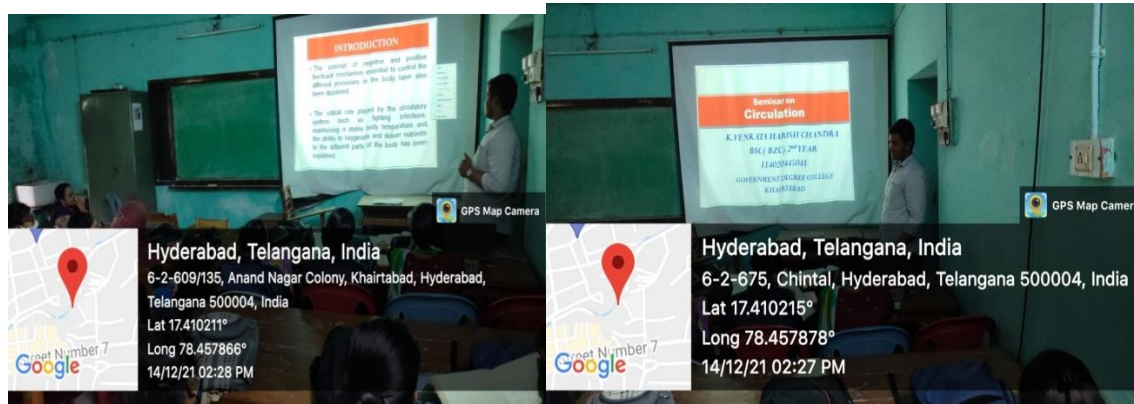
INTRODUCTION

• The concept of negative and positive feedback mechanism essential to control the different processes in the body have also been discussed.

• The critical role played by the circulatory system such as fighting infections, maintaining a stable body temperature and the ability to oxygenate and deliver nutrients to the different parts of the body has been explained.

GPS Map Camera

Hyderabad, Telangana, India
6-2-609/135, Anand Nagar Colony, Khairtabad, Hyderabad, Telangana 500004, India
Lat 17.410211°
Long 78.457866°
14/12/21 02:28 PM

Street Number 7
Google

Seminar on
Circulation

K.VENKATA HARISH CHANDRA
BSC( BZC) 2nd YEAR
114020445041
GOVERNMENT DEGREE COLLEGE
KHAIRTABAD

GPS Map Camer

Hyderabad, Telangana, India
6-2-675, Chintal, Hyderabad, Telangana 500004, India
Lat 17.410215°
Long 78.457878°
14/12/21 02:27 PM

Street Number 7
Google